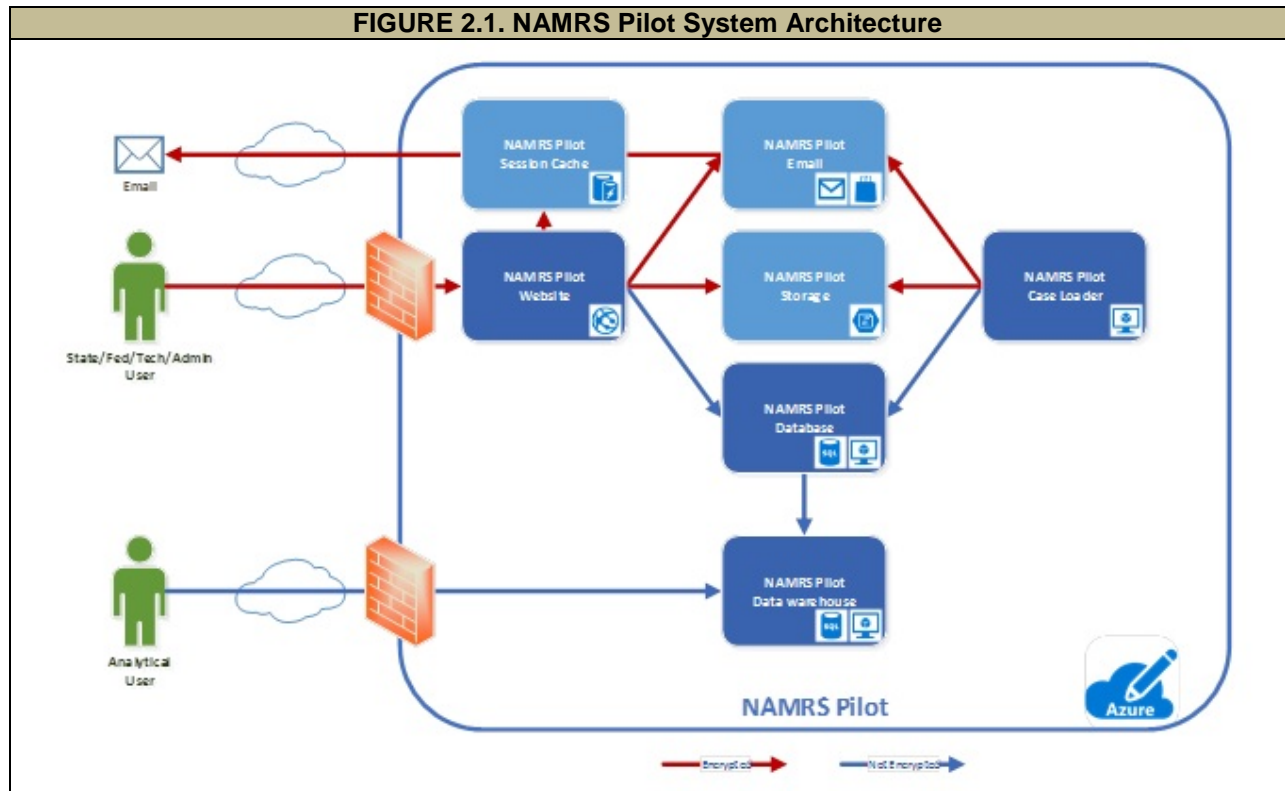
FIGURE 2.1. NAMRS Pilot System Architecture

Email

State/Fed/Tech/Admin User

Analytical User

NAMRS Pilot Session Cache

NAMRS Pilot Website

NAMRS Pilot Email

NAMRS Pilot Storage

NAMRS Pilot Case Loader

NAMRS Pilot Database

SQL

NAMRS Pilot Data warehouse

SQL

NAMRS Pilot

Azure

Encrypted

Not Encrypted